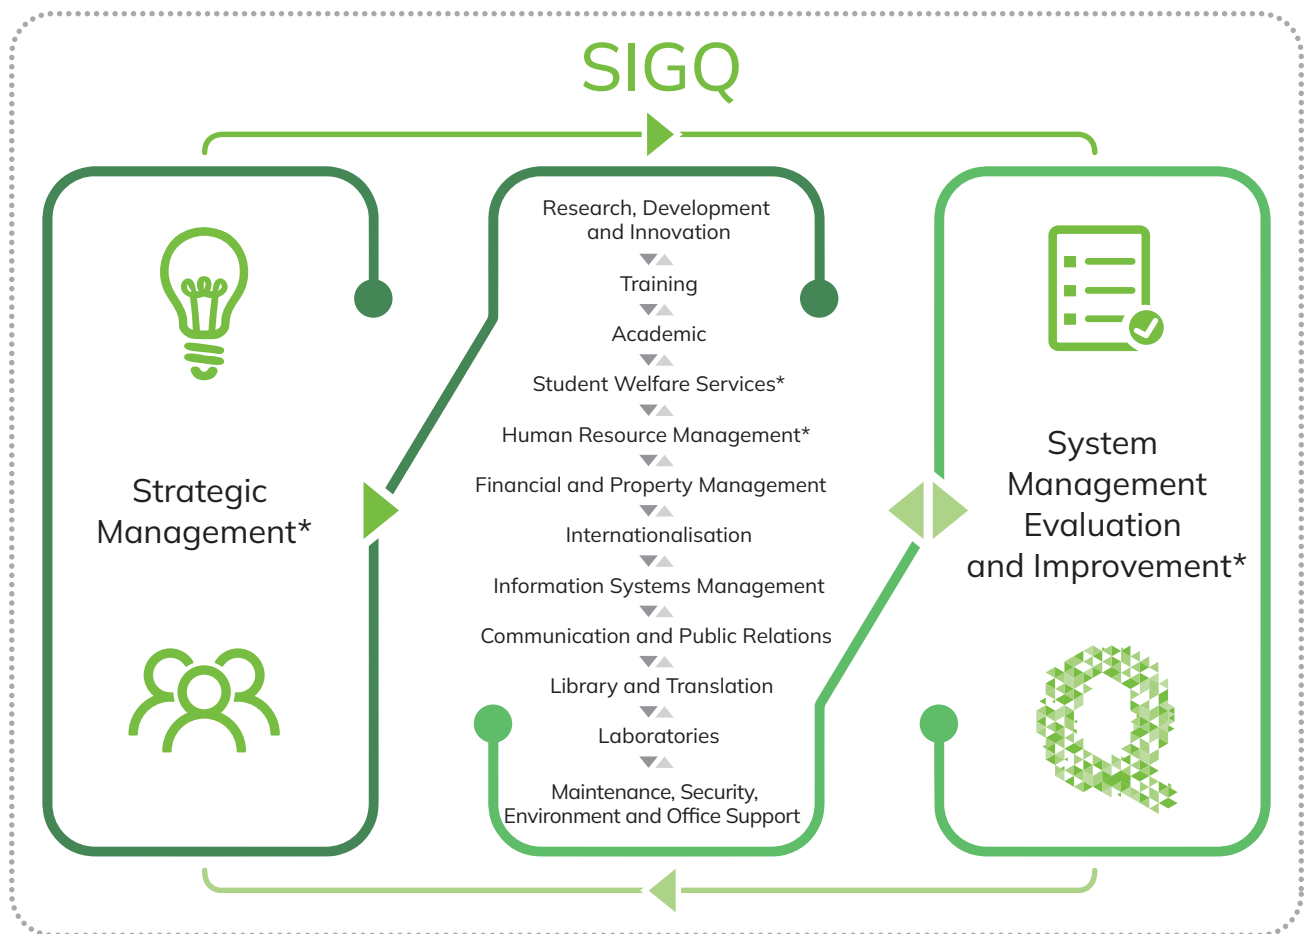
SIGQ

Strategic Management*

Research, Development and Innovation

Training

Academic

Student Welfare Services*

Human Resource Management*

Financial and Property Management

Internationalisation

Information Systems Management

Communication and Public Relations

Library and Translation

Laboratories

Maintenance, Security, Environment and Office Support

System Management Evaluation and Improvement*